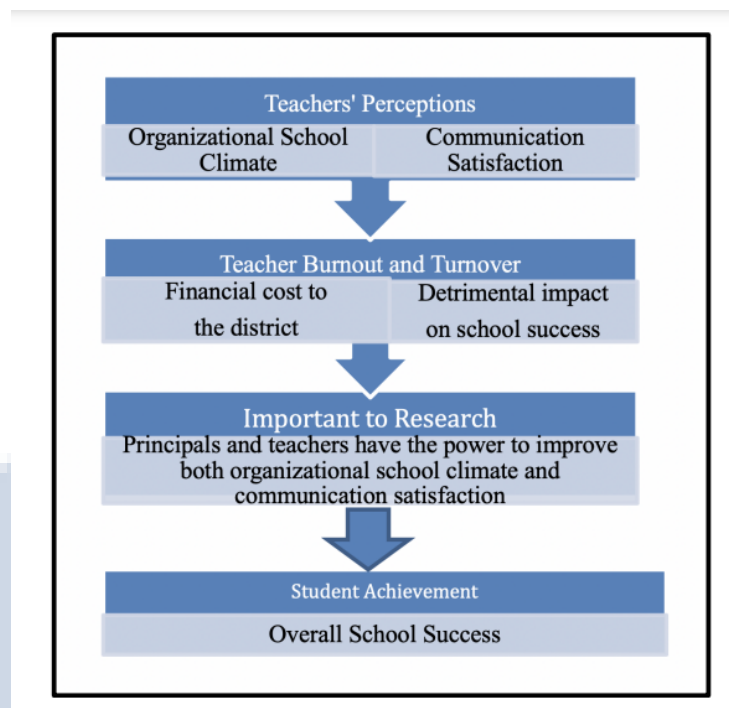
Teachers' Perceptions

Organizational School Climate

Communication Satisfaction

Teacher Burnout and Turnover

Financial cost to the district

Detrimental impact on school success

Important to Research

Principals and teachers have the power to improve both organizational school climate and communication satisfaction

Student Achievement

Overall School Success